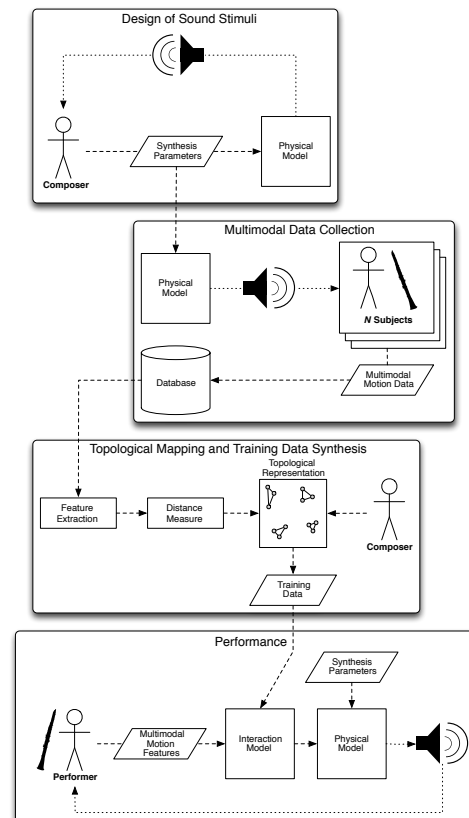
Design of Sound Stimuli

Composer

Synthesis Parameters

Physical Model

Multimodal Data Collection

Physical Model

N Subjects

Database

Multimodal Motion Data

Topological Mapping and Training Data Synthesis

Topological Representation

Feature Extraction

Distance Measure

Composer

Training Data

Performance

Synthesis Parameters

Multimodal Motion Features

Interaction Model

Physical Model

Performer